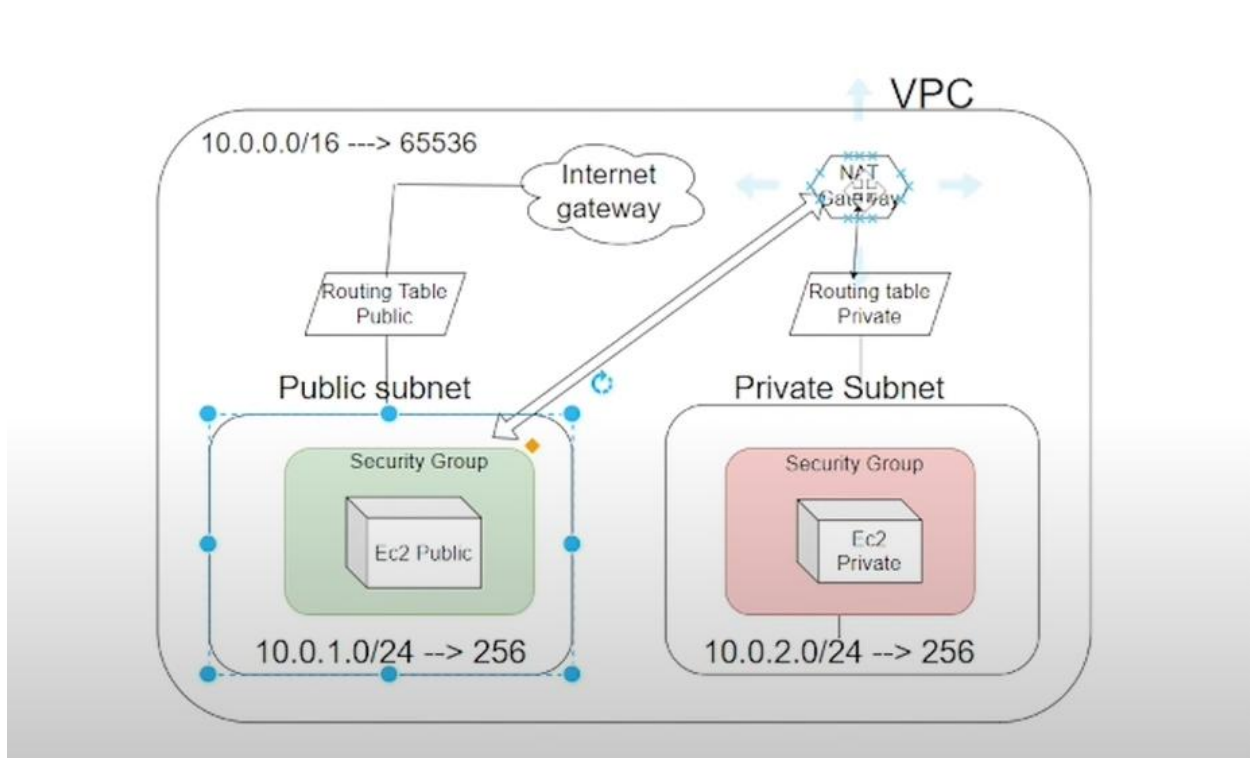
VPC

10.0.0.0/16 ---> 65536

Internet gateway

NAT Gateway

Routing Table Public

Routing table Private

Public subnet

Private Subnet

Security Group

Ec2 Public

10.0.1.0/24 --> 256

Security Group

Ec2 Private

10.0.2.0/24 --> 256